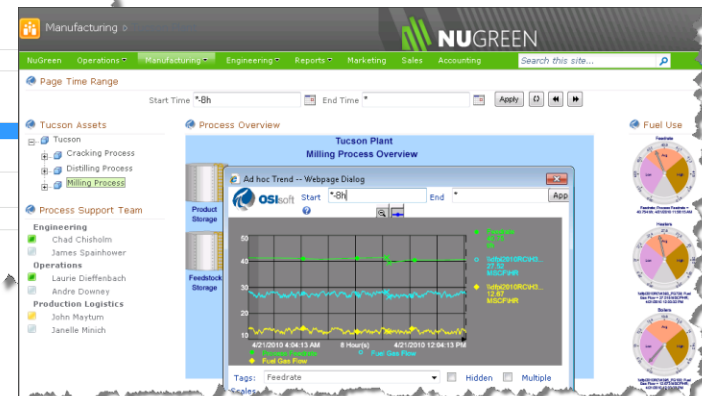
Manufacturing

NUGREEN

NuGreen Operations Manufacturing Engineering Reports Marketing Sales Accounting Search this site...

Page Time Range

Start Time *-8h End Time * Apply

Tucson Assets

Tucson
Cracking Process
Distilling Process
Milling Process

Process Support Team

Engineering
Chad Chisholm
James Spainhower
Operations
Laurie Dieffenbach
Andre Downey
Production Logistics
John Maytum
Janelle Minich

Process Overview

Tucson Plant
Milling Process Overview

Product Storage

Feedstock Storage

Ad hoc Trend -- Webpage Dialog

OSIsoft Start *-8h End * App

50
40
30
20
10

Feedrate
40.75

tuibtx2010RCIH3...
27.52
MSCF/HR

tuibtx2010RCIH3...
12.67
MSCF/HR

4/21/2010 4:04:13 AM 8 Hour(s) 4/21/2010 12:04:13 PM

Process Feedrate Fuel Gas Flow
Fuel Gas Flow

Tags: Feedrate Hidden Multiple

Fuel Use